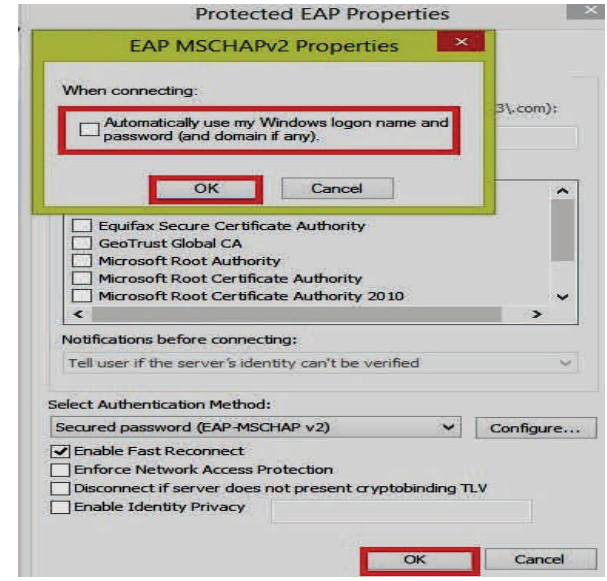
Protected EAP Properties

EAP MSCHAPv2 Properties

When connecting:

Automatically use my Windows logon name and password (and domain if any).

OK

Cancel

3\.com):

Equifax Secure Certificate Authority
GeoTrust Global CA
Microsoft Root Authority
Microsoft Root Certificate Authority
Microsoft Root Certificate Authority 2010

Notifications before connecting:

Tell user if the server's identity can't be verified

Select Authentication Method:

Secured password (EAP-MSCHAP v2)

Configure...

Enable Fast Reconnect
Enforce Network Access Protection
Disconnect if server does not present cryptobinding TLV
Enable Identity Privacy

OK

Cancel